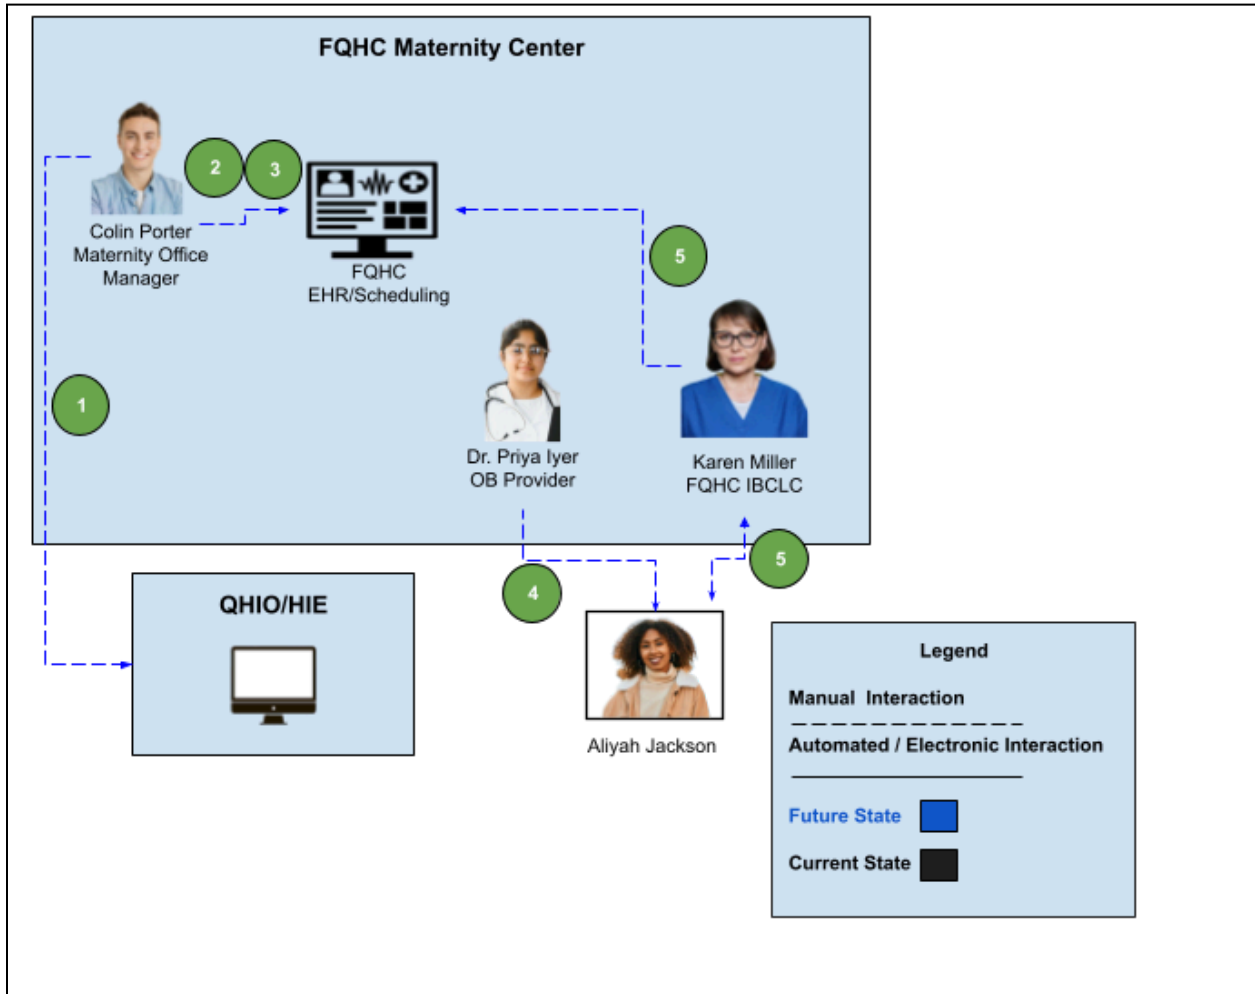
FQHC Maternity Center

2 3

Colin Porter
Maternity Office Manager

FQHC
EHR/Scheduling

5

1

Dr. Priya Iyer
OB Provider

Karen Miller
FQHC IBCLC

5

4

QHIO/HIE

Aliyah Jackson

Legend

Manual Interaction

Automated / Electronic Interaction

Future State

Current State